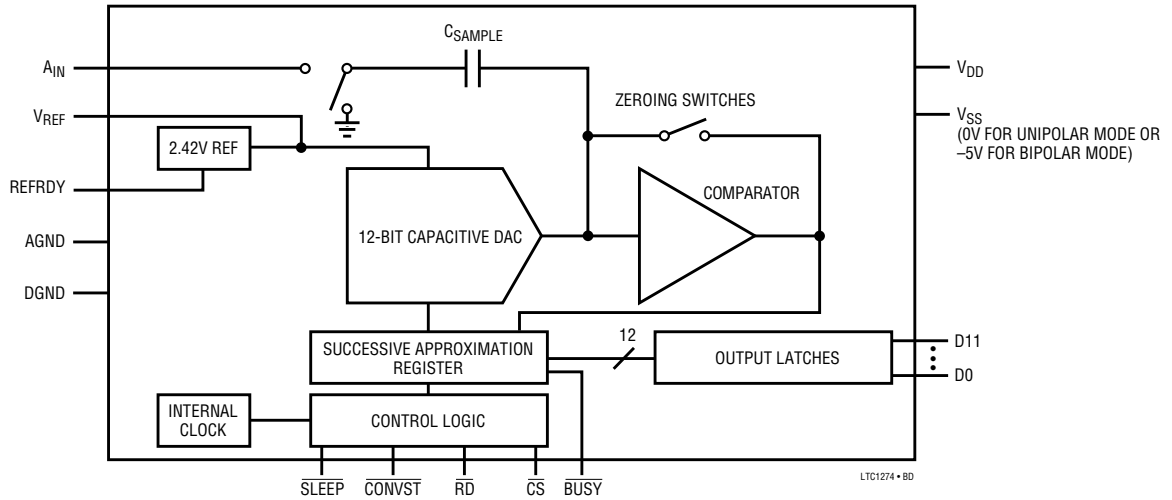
$C_{SAMPLE}$

$A_{IN}$

$V_{REF}$

2.42V REF

REFRDY

AGND

DGND

ZEROING SWITCHES

$V_{DD}$

$V_{SS}$ (0V FOR UNIPOLAR MODE OR –5V FOR BIPOLAR MODE)

12-BIT CAPACITIVE DAC

COMPARATOR

SUCCESSIVE APPROXIMATION REGISTER

12

OUTPUT LATCHES

D11

D0

INTERNAL CLOCK

CONTROL LOGIC

$\overline{SLEEP}$ $\overline{CONVST}$ $\overline{RD}$ $\overline{CS}$ $\overline{BUSY}$

LTC1274 • BD